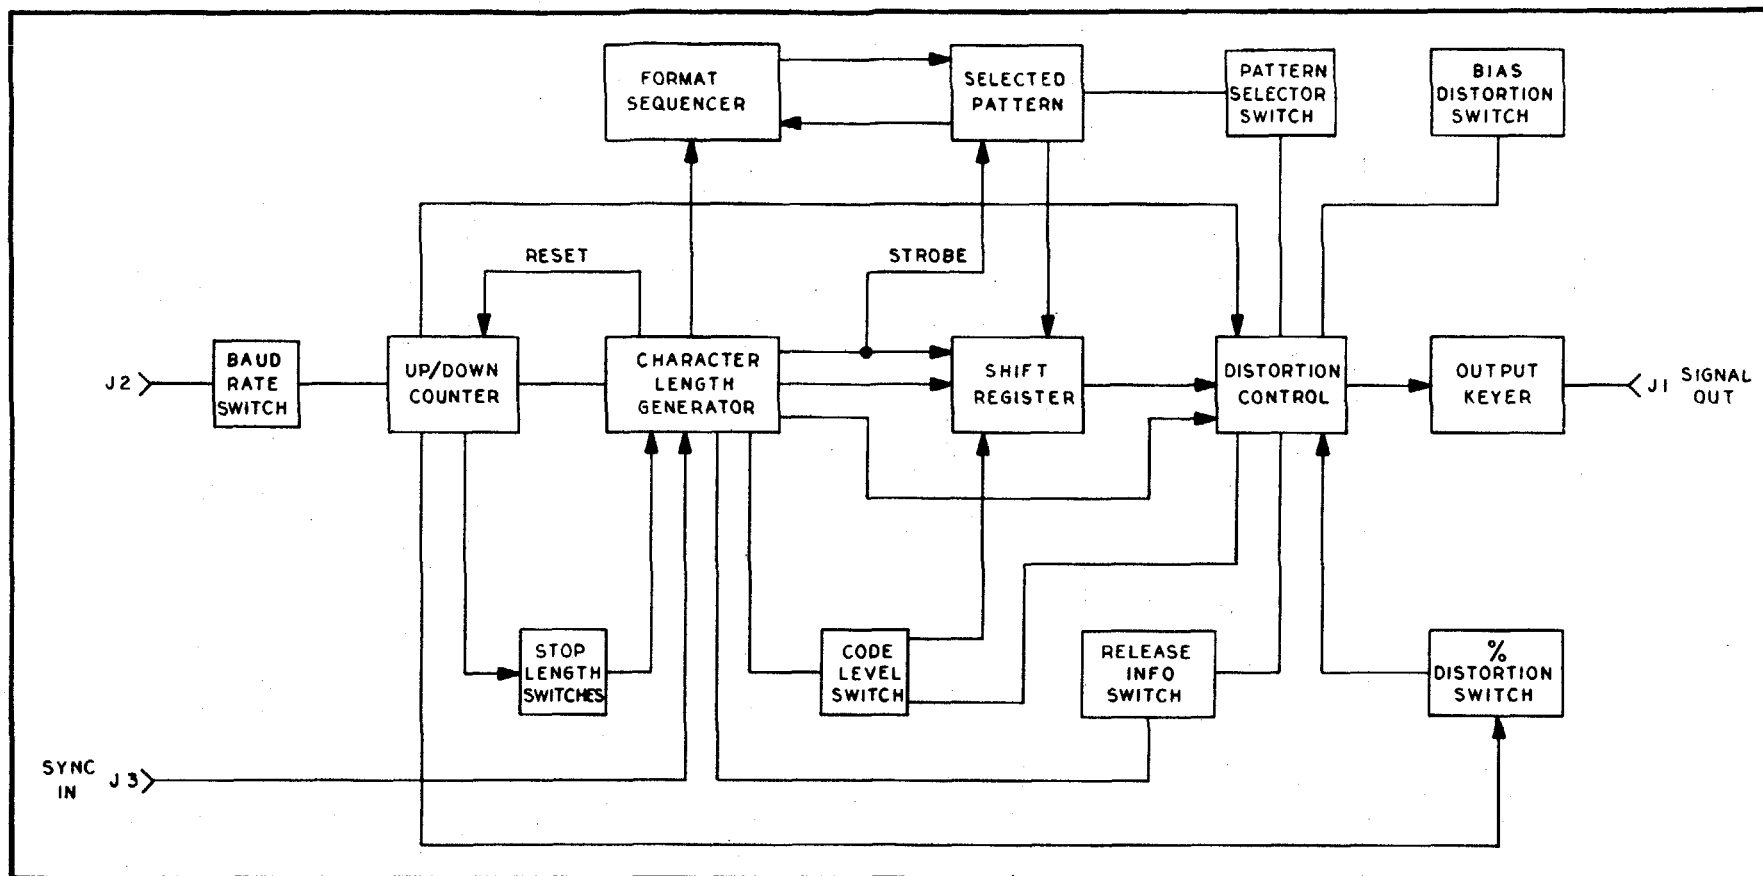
FORMAT SEQUENCER

SELECTED PATTERN

PATTERN SELECTOR SWITCH

BIAS DISTORTION SWITCH

RESET

STROBE

J2

BAUD RATE SWITCH

UP/DOWN COUNTER

CHARACTER LENGTH GENERATOR

SHIFT REGISTER

DISTORTION CONTROL

OUTPUT KEYER

J1 SIGNAL OUT

STOP LENGTH SWITCHES

CODE LEVEL SWITCH

RELEASE INFO SWITCH

% DISTORTION SWITCH

SYNC IN J3